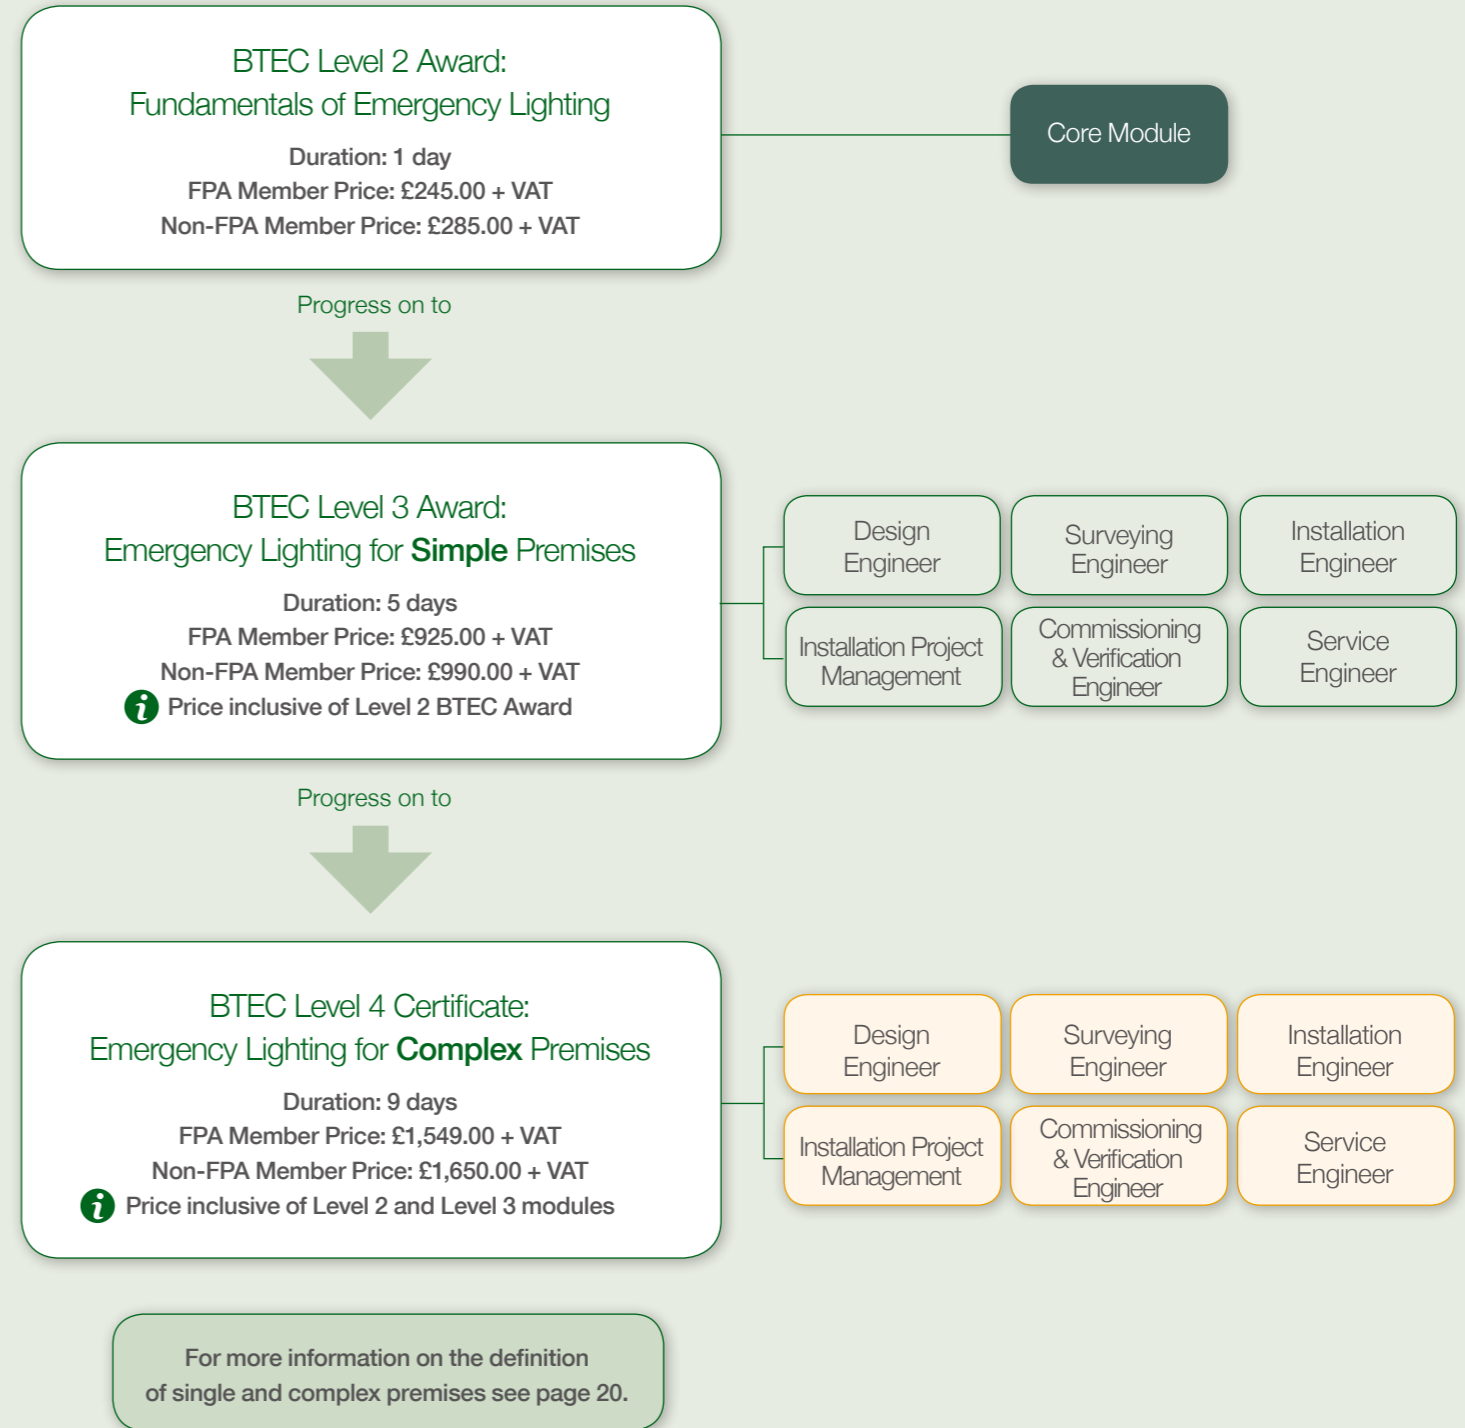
BTEC Level 2 Award:
Fundamentals of Emergency Lighting

Duration: 1 day
FPA Member Price: £245.00 + VAT
Non-FPA Member Price: £285.00 + VAT

Core Module

Progress on to

BTEC Level 3 Award:
Emergency Lighting for **Simple** Premises

Duration: 5 days
FPA Member Price: £925.00 + VAT
Non-FPA Member Price: £990.00 + VAT
Price inclusive of Level 2 BTEC Award

Design Engineer
Surveying Engineer
Installation Engineer
Installation Project Management
Commissioning & Verification Engineer
Service Engineer

Progress on to

BTEC Level 4 Certificate:
Emergency Lighting for **Complex** Premises

Duration: 9 days
FPA Member Price: £1,549.00 + VAT
Non-FPA Member Price: £1,650.00 + VAT
Price inclusive of Level 2 and Level 3 modules

Design Engineer
Surveying Engineer
Installation Engineer
Installation Project Management
Commissioning & Verification Engineer
Service Engineer

For more information on the definition of single and complex premises see page 20.